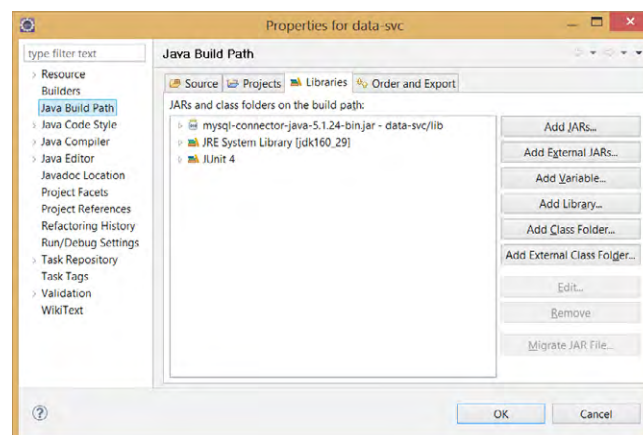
Properties for data-svc

type filter text

Resource
Builders
Java Build Path
Java Code Style
Java Compiler
Java Editor
Javadoc Location
Project Facets
Project References
Refactoring History
Run/Debug Settings
Task Repository
Task Tags
Validation
WikiText

Java Build Path

Source | Projects | Libraries | Order and Export

JARs and class folders on the build path:

mysql-connector-java-5.1.24-bin.jar - data-svc/lib
JRE System Library [jdk160_29]
JUnit 4

Add JARs...
Add External JARs...
Add Variable...
Add Library...
Add Class Folder...
Add External Class Folder...
Edit...
Remove
Migrate JAR File...

OK
Cancel